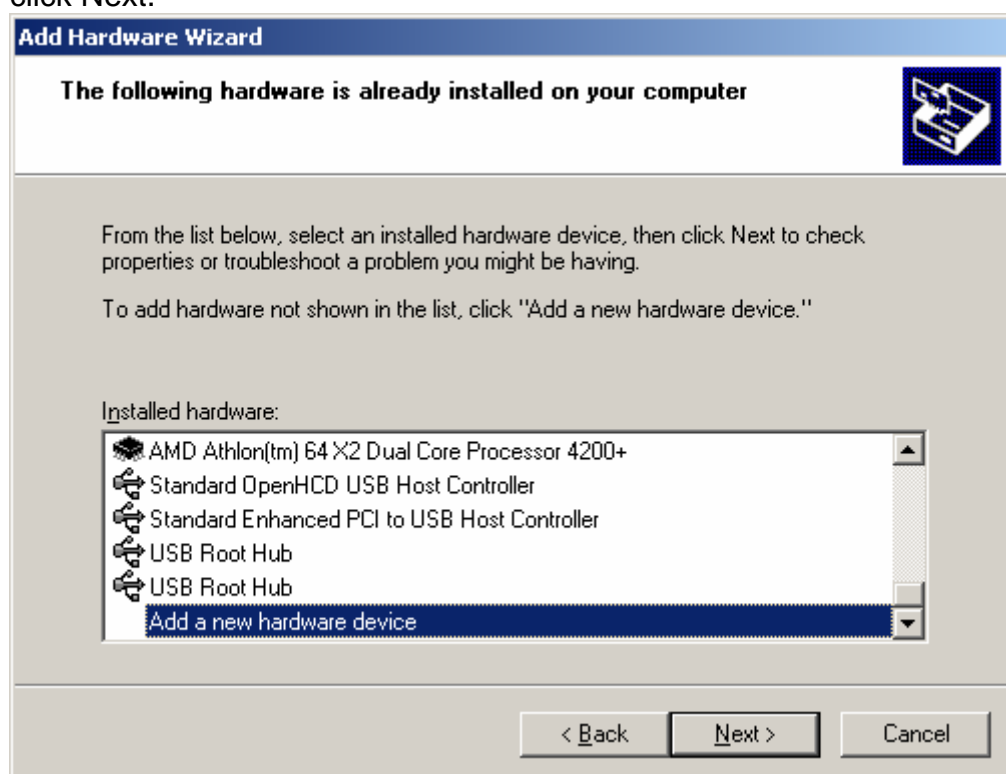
click Next.

Add Hardware Wizard

The following hardware is already installed on your computer

From the list below, select an installed hardware device, then click Next to check properties or troubleshoot a problem you might be having.

To add hardware not shown in the list, click "Add a new hardware device."

Installed hardware:

AMD Athlon(tm) 64 X2 Dual Core Processor 4200+
Standard OpenHCD USB Host Controller
Standard Enhanced PCI to USB Host Controller
USB Root Hub
USB Root Hub
Add a new hardware device

< Back
Next >
Cancel